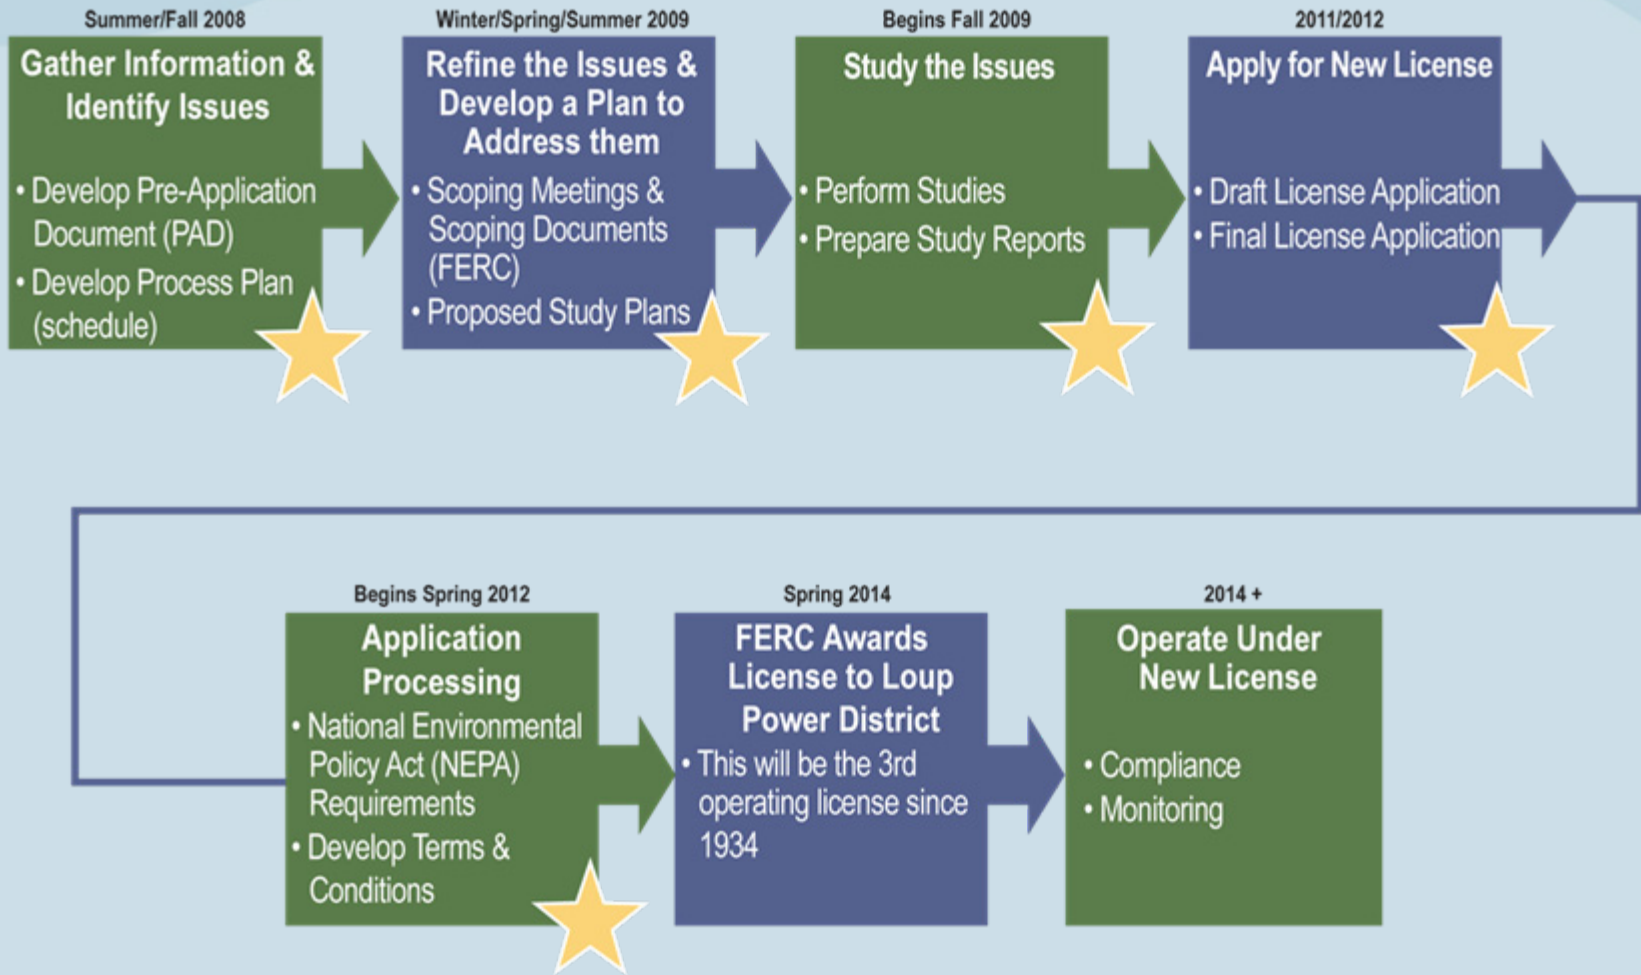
Summer/Fall 2008

Gather Information & Identify Issues

• Develop Pre-Application Document (PAD)
• Develop Process Plan (schedule)

Winter/Spring/Summer 2009

Refine the Issues & Develop a Plan to Address them

• Scoping Meetings & Scoping Documents (FERC)
• Proposed Study Plans

Begins Fall 2009

Study the Issues

• Perform Studies
• Prepare Study Reports

2011/2012

Apply for New License

• Draft License Application
• Final License Application

Begins Spring 2012

Application Processing

• National Environmental Policy Act (NEPA) Requirements
• Develop Terms & Conditions

Spring 2014

FERC Awards License to Loup Power District

• This will be the 3rd operating license since 1934

2014 +

Operate Under New License

• Compliance
• Monitoring